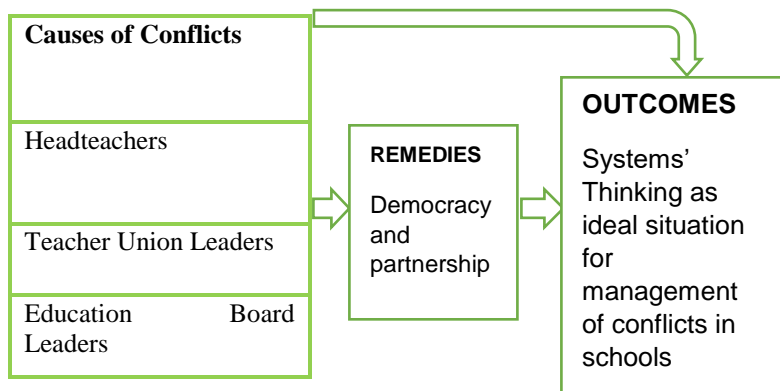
Causes of Conflicts

Headteachers

Teacher Union Leaders

Education Board Leaders

REMEDIES

Democracy and partnership

OUTCOMES

Systems' Thinking as ideal situation for management of conflicts in schools